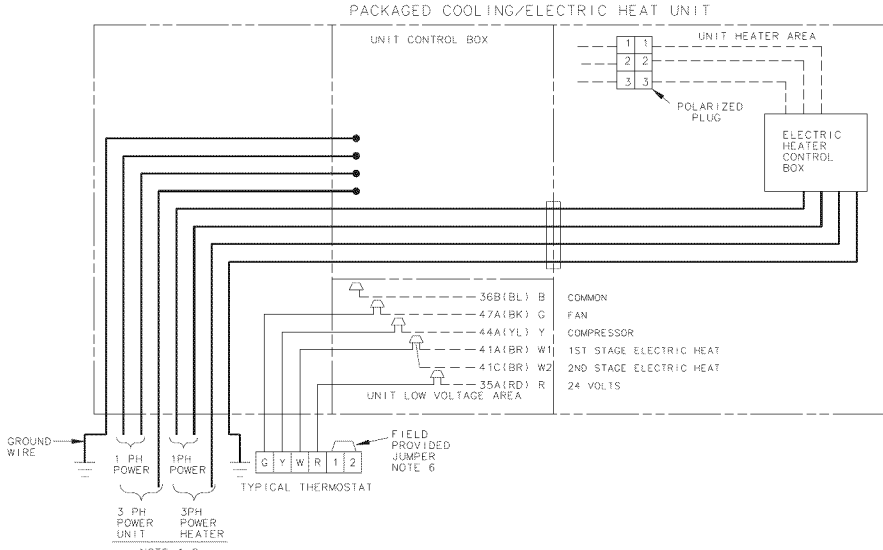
PACKAGED COOLING/ELECTRIC HEAT UNIT

UNIT CONTROL BOX

UNIT HEATER AREA

| 1 | 1 |
|---|---|
| 2 | 2 |
| 3 | 3 |

POLARIZED PLUG

ELECTRIC HEATER CONTROL BOX

36B(BL) B COMMON
47A(BK) G FAN
44A(YL) Y COMPRESSOR
41A(BR) W1 1ST STAGE ELECTRIC HEAT
41C(BR) W2 2ND STAGE ELECTRIC HEAT
35A(RD) R 24 VOLTS

UNIT LOW VOLTAGE AREA

GROUND WIRE

1 PH POWER

1PH POWER

G Y W R 1 2

FIELD PROVIDED JUMPER NOTE 6

TYPICAL THERMOSTAT

3 PH POWER UNIT

3PH POWER HEATER